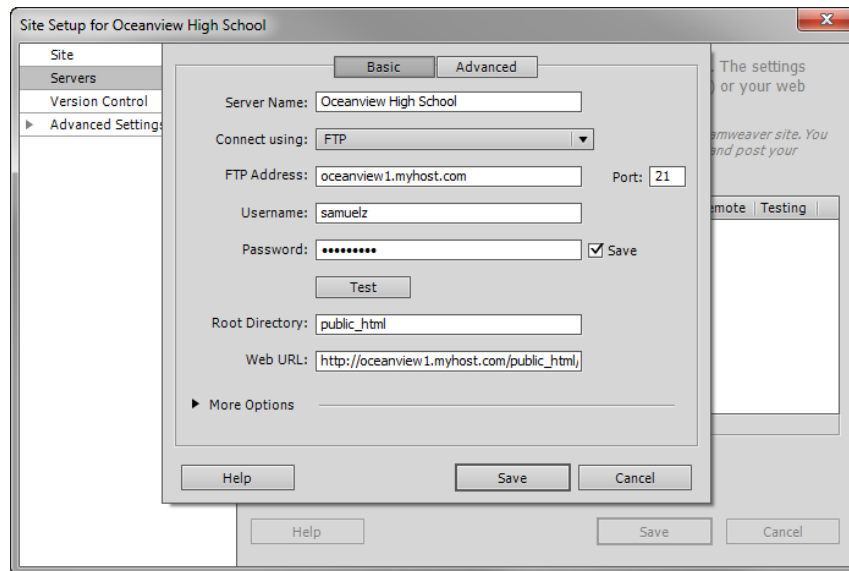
Site Setup for Oceanview High School

Site
Servers
Version Control
Advanced Settings

Basic
Advanced

Server Name: Oceanview High School

Connect using: FTP

FTP Address: oceanview1.myhost.com
Port: 21

Username: samuelz

Password: •••••••••
Save

Test

Root Directory: public_html

Web URL: http://oceanview1.myhost.com/public_html/

More Options

Help
Save
Cancel

The settings
or your web
amweaver site. You
and post your

emote
Testing

Help
Save
Cancel